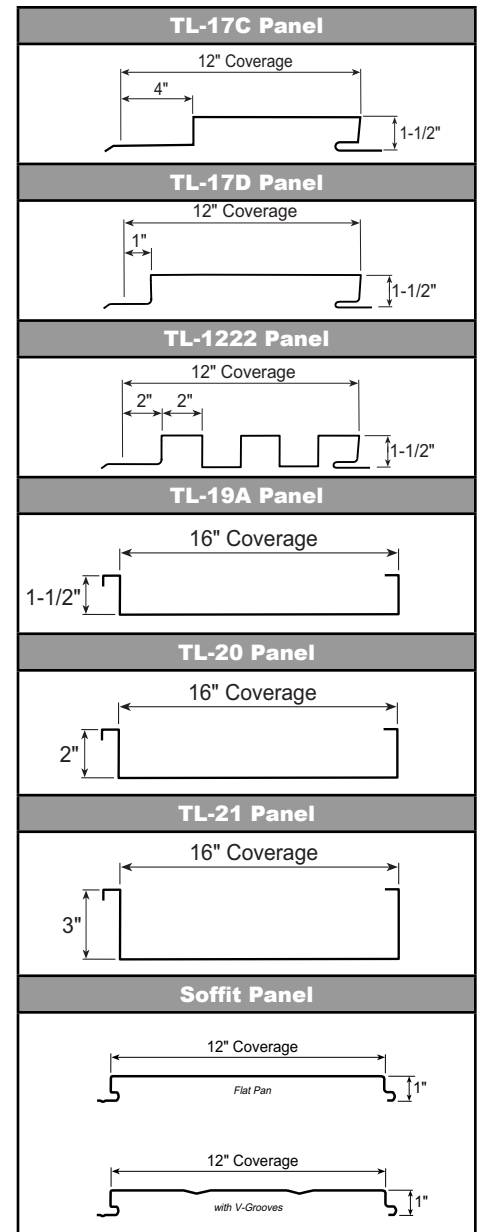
TL-17C Panel

12" Coverage
4"
1-1/2"

TL-17D Panel

12" Coverage
1"
1-1/2"

TL-1222 Panel

12" Coverage
2" 2"
1-1/2"

TL-19A Panel

16" Coverage
1-1/2"

TL-20 Panel

16" Coverage
2"

TL-21 Panel

16" Coverage
3"

Soffit Panel

12" Coverage
Flat Pan
1"

12" Coverage
with V-Grooves
1"